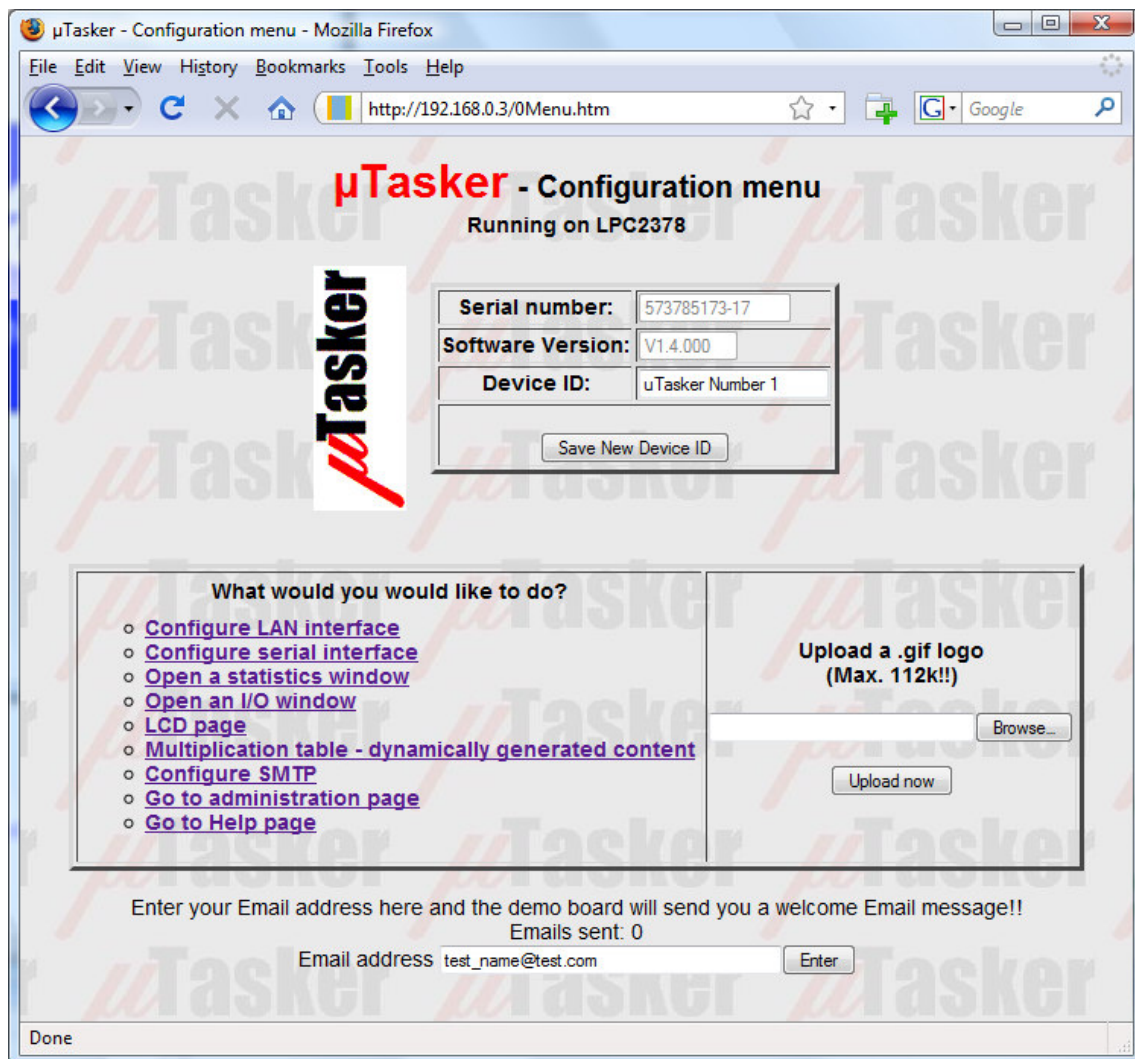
µTasker - Configuration menu - Mozilla Firefox

File Edit View History Bookmarks Tools Help

http://192.168.0.3/0Menu.htm

Google

µTasker - Configuration menu
Running on LPC2378

µTasker

| Serial number: | 573785173-17 |
|---|---|
| Software Version: | V1.4.000 |
| Device ID: | uTasker Number 1 |
| Save New Device ID | |

What would you would like to do?

- Configure LAN interface
- Configure serial interface
- Open a statistics window
- Open an I/O window
- LCD page
- Multiplication table - dynamically generated content
- Configure SMTP
- Go to administration page
- Go to Help page

Upload a .gif logo
(Max. 112k!!)

Browse...

Upload now

Enter your Email address here and the demo board will send you a welcome Email message!!
Emails sent: 0
Email address test_name@test.com Enter

Done